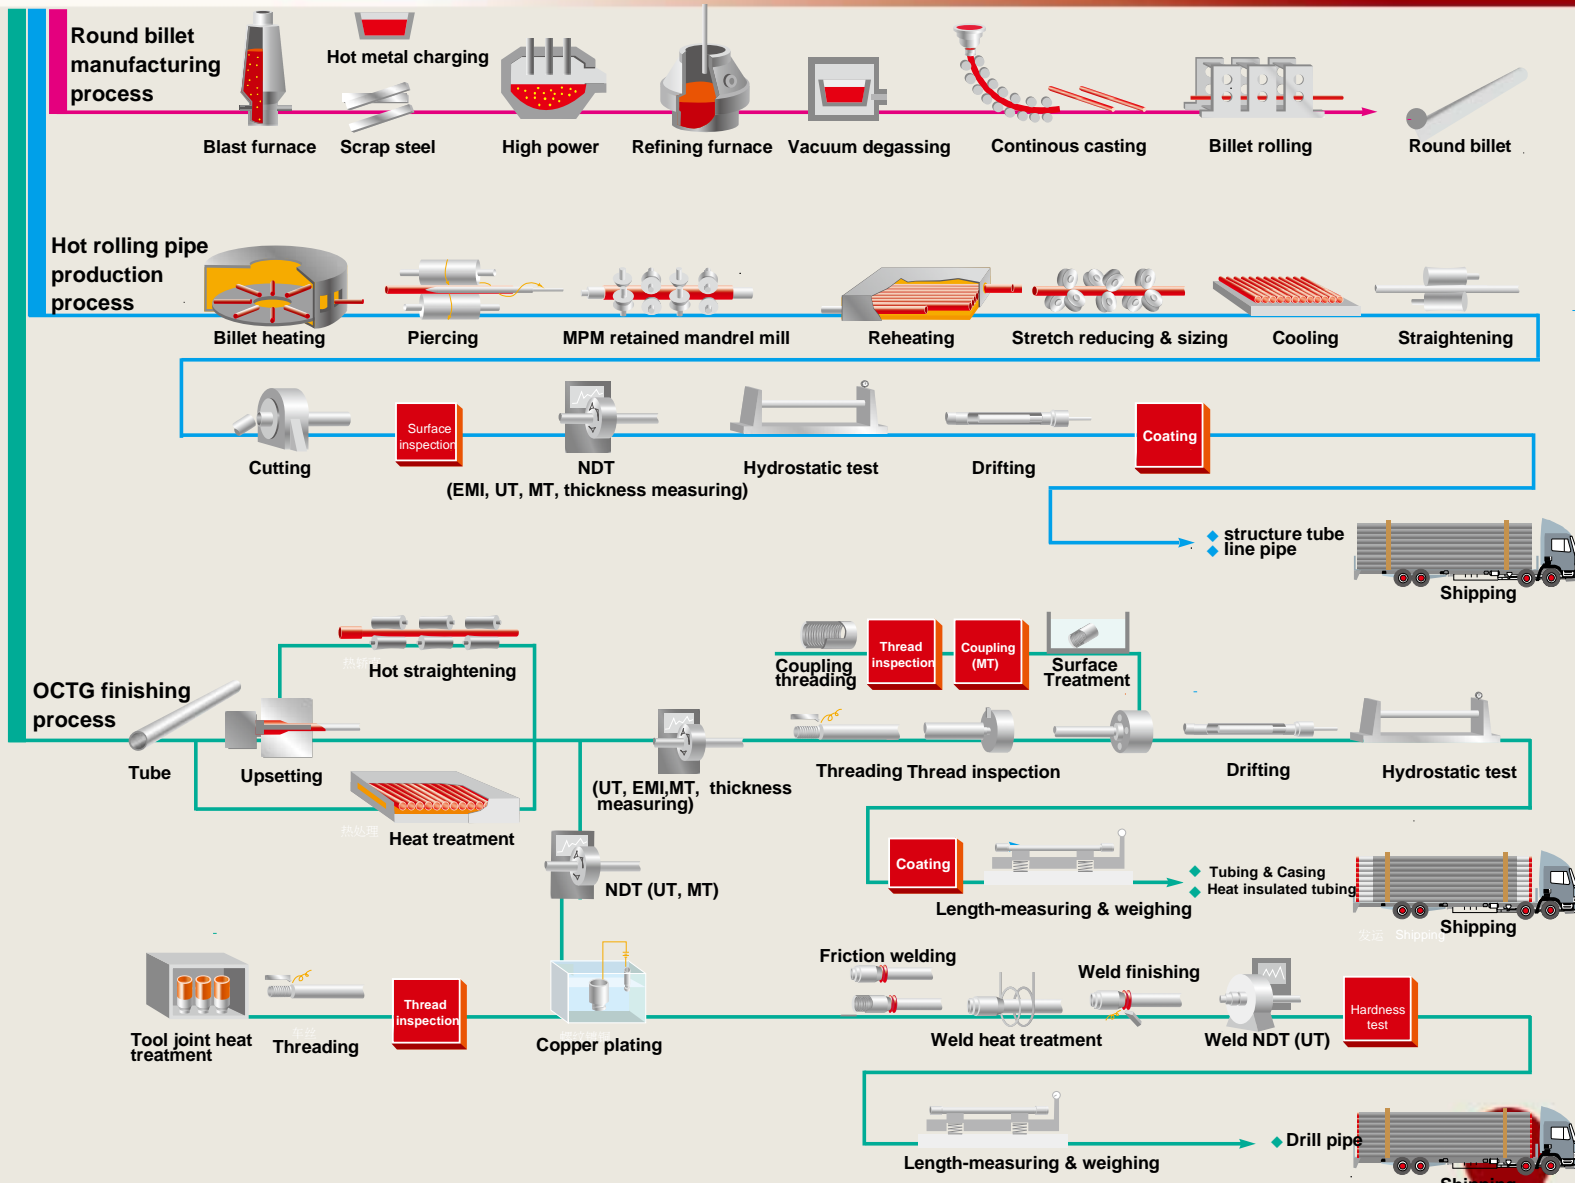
Round billet manufacturing process

Hot metal charging

Blast furnace

Scrap steel

High power

Refining furnace

Vacuum degassing

Continous casting

Billet rolling

Round billet

Hot rolling pipe production process

Billet heating

Piercing

MPM retained mandrel mill

Reheating

Stretch reducing & sizing

Cooling

Straightening

Cutting

Surface inspection

NDT
(EMI, UT, MT, thickness measuring)

Hydrostatic test

Drifting

Coating

◆ structure tube
◆ line pipe

Shipping

OCTG finishing process

Hot straightening

Tube

Upsetting

Heat treatment

Coupling threading

Thread inspection

Coupling (MT)

Surface Treatment

(UT, EMI,MT, thickness measuring)

Threading Thread inspection

Drifting

Hydrostatic test

NDT (UT, MT)

Coating

Length-measuring & weighing

◆ Tubing & Casing
◆ Heat insulated tubing

Shipping

Tool joint heat treatment

Threading

Thread inspection

Copper plating

Friction welding

Weld finishing

Weld heat treatment

Weld NDT (UT)

Hardness test

Length-measuring & weighing

◆ Drill pipe